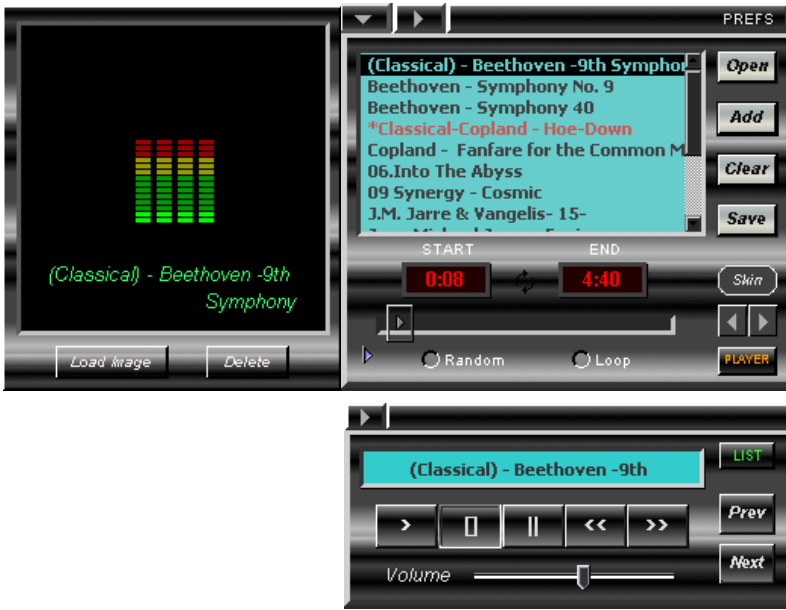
(Classical) - Beethoven -9th Symphony

Load Image
Delete

PREFS

(Classical) - Beethoven -9th Symphon
Beethoven - Symphony No. 9
Beethoven - Symphony 40
*Classical-Copland - Hoe-Down
Copland - Fanfare for the Common M
06.Into The Abyss
09 Synergy - Cosmic
J.M. Jarre & Vangelis- 15-
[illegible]

Open
Add
Clear
Save

START
0:08
END
4:40

Skin

Random
Loop

PLAYER

(Classical) - Beethoven -9th

LIST
Prev
Next

>
[]
||
<<
>>

Volume